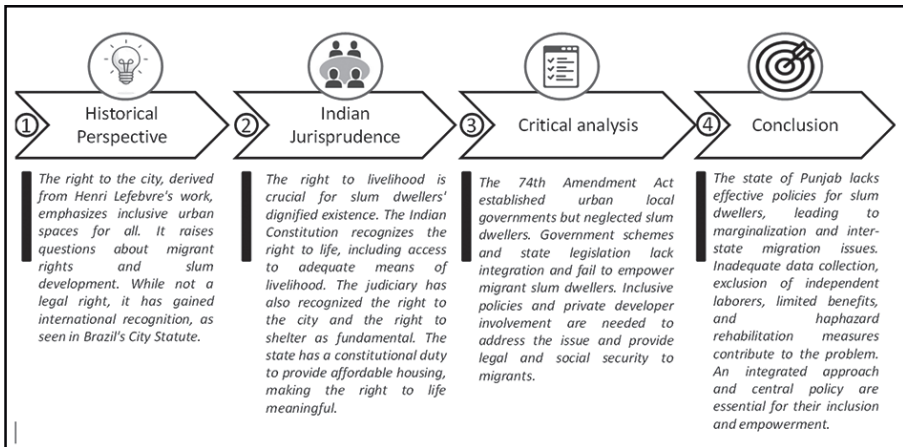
① Historical Perspective

② Indian Jurisprudence

③ Critical analysis

④ Conclusion

The right to the city, derived from Henri Lefebvre's work, emphasizes inclusive urban spaces for all. It raises questions about migrant rights and slum development. While not a legal right, it has gained international recognition, as seen in Brazil's City Statute.

The right to livelihood is crucial for slum dwellers' dignified existence. The Indian Constitution recognizes the right to life, including access to adequate means of livelihood. The judiciary has also recognized the right to the city and the right to shelter as fundamental. The state has a constitutional duty to provide affordable housing, making the right to life meaningful.

The 74th Amendment Act established urban local governments but neglected slum dwellers. Government schemes and state legislation lack integration and fail to empower migrant slum dwellers. Inclusive policies and private developer involvement are needed to address the issue and provide legal and social security to migrants.

The state of Punjab lacks effective policies for slum dwellers, leading to marginalization and inter-state migration issues. Inadequate data collection, exclusion of independent laborers, limited benefits, and haphazard rehabilitation measures contribute to the problem. An integrated approach and central policy are essential for their inclusion and empowerment.